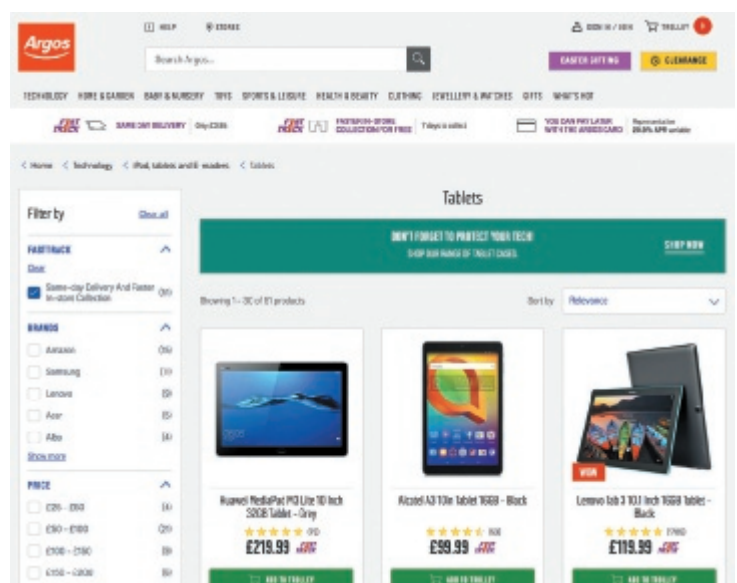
Argos

HELP STORES

SIGN IN / JOIN TROLLEY 0

Search Argos...

EASTER GIFTING CLEARANCE

TECHNOLOGY HOME & GARDEN BABY & NURSERY TOYS SPORTS & LEISURE HEALTH & BEAUTY CLOTHING JEWELLERY & WATCHES GIFTS WHAT'S HOT

FAST TRACK SAME DAY DELIVERY Only £3.95

FAST TRACK FASTTRACK IN-STORE COLLECTION FOR FREE 7 days a week

YOU CAN PAY LATER WITH THE ARGOS CARD Representative 29.9% APR variable

< Home < Technology < iPad, tablets and E-readers < Tablets

Tablets

Filter by Clear all

FASTTRACK

Clear

Same-day Delivery And Faster In-store Collection (30)

BRANDS

Amazon (16)

Samsung (11)

Lenovo (9)

Acer (5)

Alba (4)

Show more

PRICE

£25 - £50 (4)

£50 - £100 (29)

£100 - £150 (9)

£150 - £200 (9)

DON'T FORGET TO PROTECT YOUR TECH!

SHOP OUR RANGE OF TABLET CASES.

SHOP NOW

Showing 1 - 30 of 81 products

Sort by Relevance

Huawei MediaPad M3 Lite 10 Inch 32GB Tablet - Grey

(90)

£219.99 FAST TRACK

ADD TO TROLLEY

Alcatel A3 10in Tablet 16GB - Black

(108)

£99.99 FAST TRACK

ADD TO TROLLEY

NEW

Lenovo Tab 3 10.1 Inch 16GB Tablet - Black

(1760)

£119.99 FAST TRACK

ADD TO TROLLEY